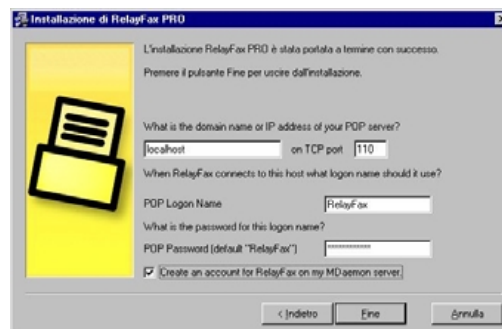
Installazione di RelayFax PRO

L'installazione RelayFax PRO è stata portata a termine con successo.

Premere il pulsante Fine per uscire dall'installazione.

What is the domain name or IP address of your POP server?

localhost on TCP port 110

When RelayFax connects to this host what logon name should it use?

POP Logon Name RelayFax

What is the password for this logon name?

POP Password (default "RelayFax") ***********

Create an account for RelayFax on my MDaemon server.

< Indietro Fine Annulla